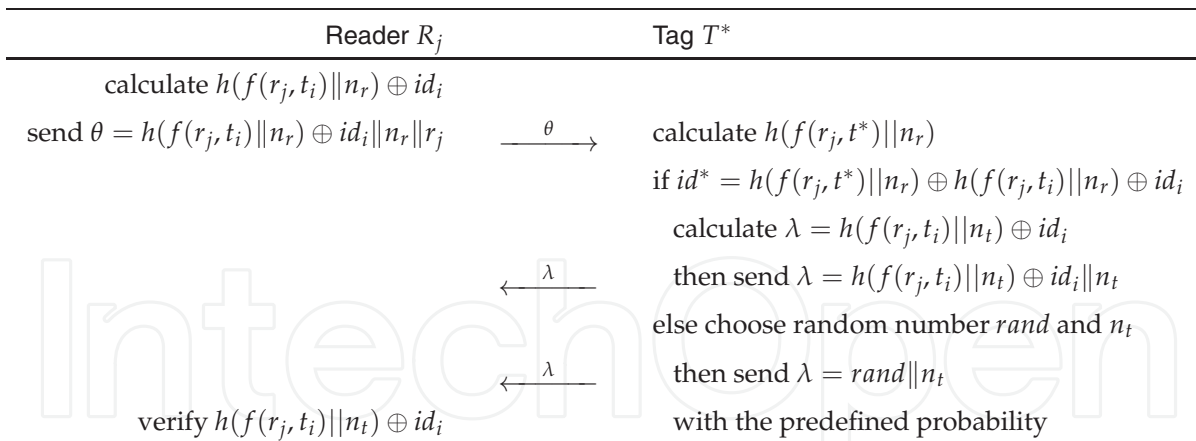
| Reader $R_j$ | | Tag $T^*$ |
|---|---|---|
| calculate $h(f(r_j, t_i)\|n_r) \oplus id_i$ | | |
| send $\theta = h(f(r_j, t_i)\|n_r) \oplus id_i\|n_r\|r_j$ | $\xrightarrow{\theta}$ | calculate $h(f(r_j, t^*)\|\|n_r)$ |
| | | if $id^* = h(f(r_j, t^*)\|\|n_r) \oplus h(f(r_j, t_i)\|\|n_r) \oplus id_i$ |
| | | calculate $\lambda = h(f(r_j, t_i)\|\|n_t) \oplus id_i$ |
| | $\xleftarrow{\lambda}$ | then send $\lambda = h(f(r_j, t_i)\|\|n_t) \oplus id_i\|n_t$ |
| | | else choose random number $rand$ and $n_t$ |
| | $\xleftarrow{\lambda}$ | then send $\lambda = rand\|n_t$ |
| verify $h(f(r_j, t_i)\|\|n_t) \oplus id_i$ | | with the predefined probability |

IntechOpen